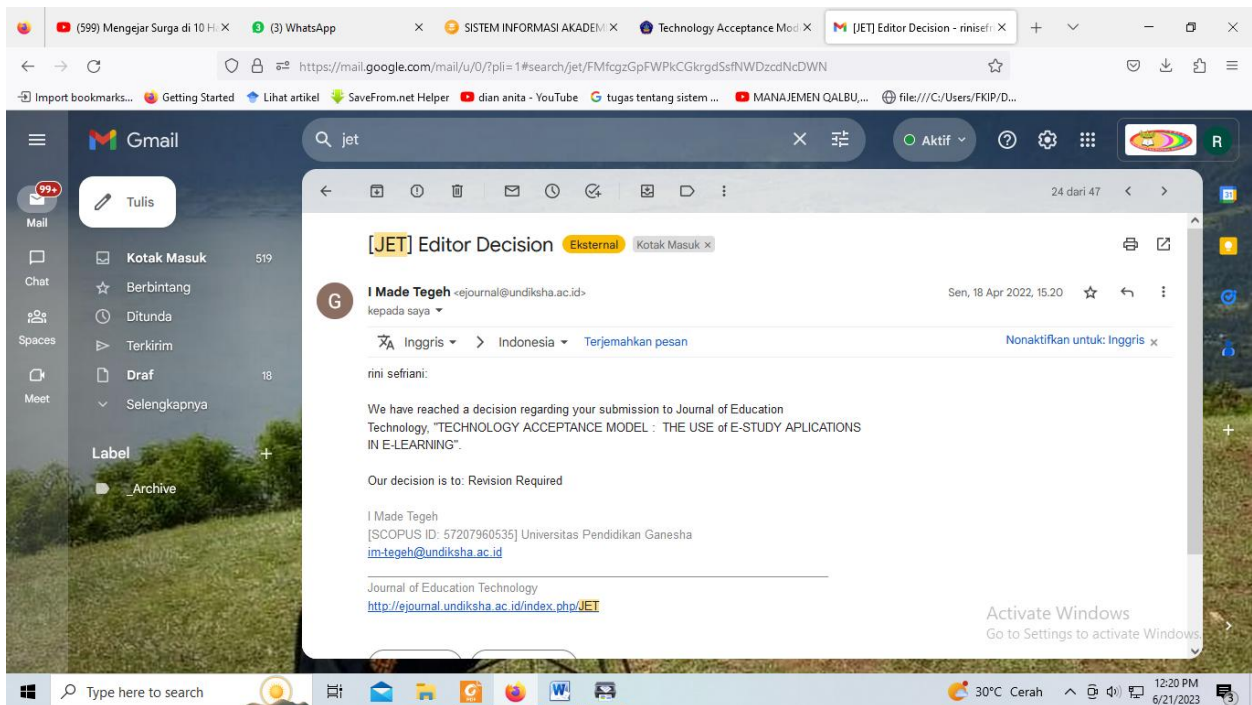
(599) Mengejar Surga di 10 H ×
(3) WhatsApp ×
SISTEM INFORMASI AKADEM ×
Technology Acceptance Mod ×
[JET] Editor Decision - rinisefr ×

https://mail.google.com/mail/u/0/?pli=1#search/jet/FMfcgzGpFWPkCGkrgdSsfNWDzcdNcDWN

Import bookmarks... Getting Started Lihat artikel SaveFrom.net Helper dian anita - YouTube tugas tentang sistem ... MANAJEMEN QALBU,... file:///C:/Users/FKIP/D...

Gmail
jet
Aktif
R

99+
Mail
Chat
Spaces
Meet

Tulis
Kotak Masuk 519
Berbintang
Ditunda
Terkirim
Draf 18
Selengkapnya

Label
_Archive

24 dari 47

[JET] Editor Decision Eksternal Kotak Masuk ×

I Made Tegeh <ejournal@undiksha.ac.id>
kepada saya
Sen, 18 Apr 2022, 15.20

Inggris > Indonesia Terjemahkan pesan
Nonaktifkan untuk: Inggris ×

rini sefriani:

We have reached a decision regarding your submission to Journal of Education Technology, "TECHNOLOGY ACCEPTANCE MODEL : THE USE of E-STUDY APLICATIONS IN E-LEARNING".

Our decision is to: Revision Required

I Made Tegeh
[SCOPUS ID: 57207960535] Universitas Pendidikan Ganesha
im-tegeh@undiksha.ac.id

Journal of Education Technology
http://ejournal.undiksha.ac.id/index.php/JET

Activate Windows
Go to Settings to activate Windows.

Type here to search
30°C Cerah
12:20 PM
6/21/2023